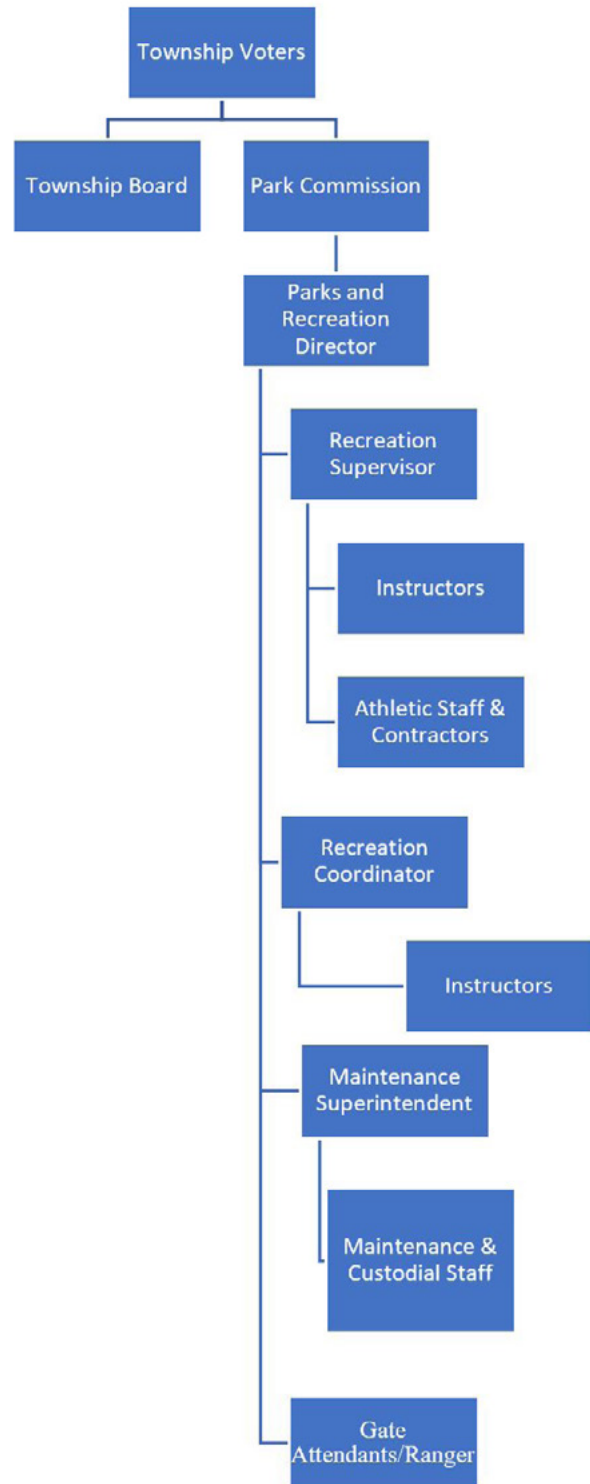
Township Voters

Township Board

Park Commission

Parks and Recreation Director

Recreation Supervisor

Instructors

Athletic Staff & Contractors

Recreation Coordinator

Instructors

Maintenance Superintendent

Maintenance & Custodial Staff

Gate Attendants/Ranger